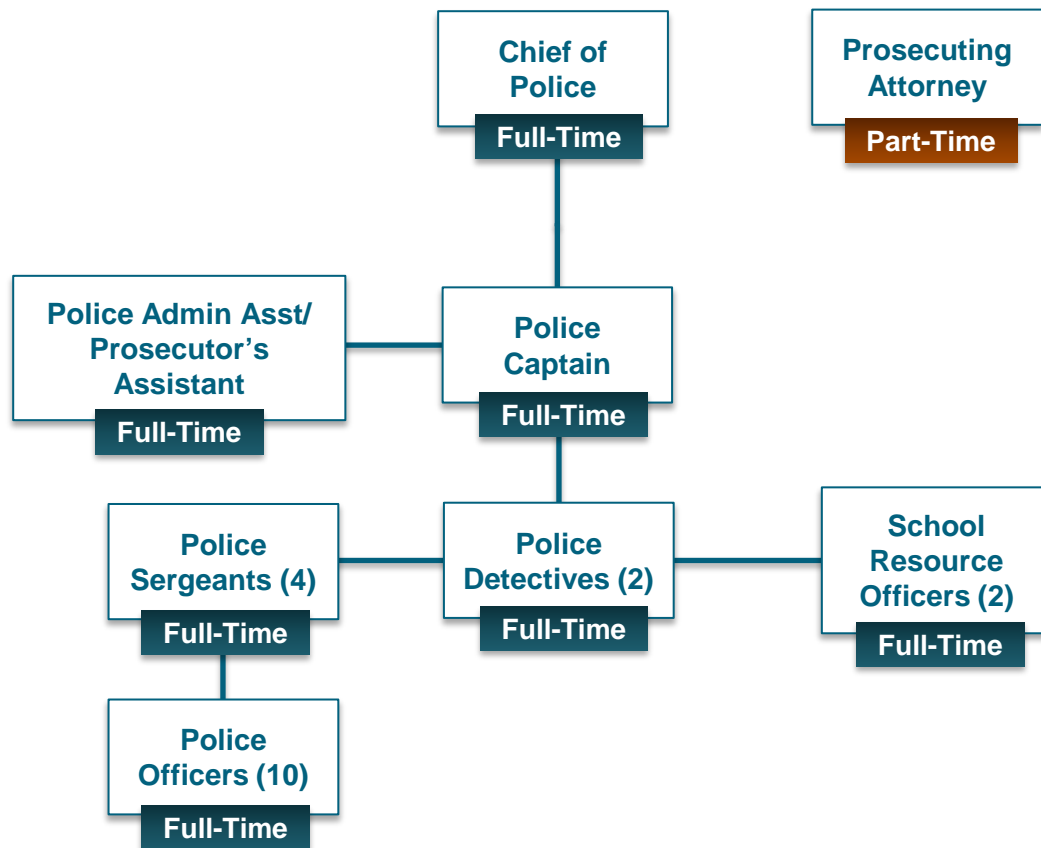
Chief of Police
Full-Time

Prosecuting Attorney
Part-Time

Police Admin Asst/ Prosecutor’s Assistant
Full-Time

Police Captain
Full-Time

Police Sergeants (4)
Full-Time

Police Detectives (2)
Full-Time

School Resource Officers (2)
Full-Time

Police Officers (10)
Full-Time